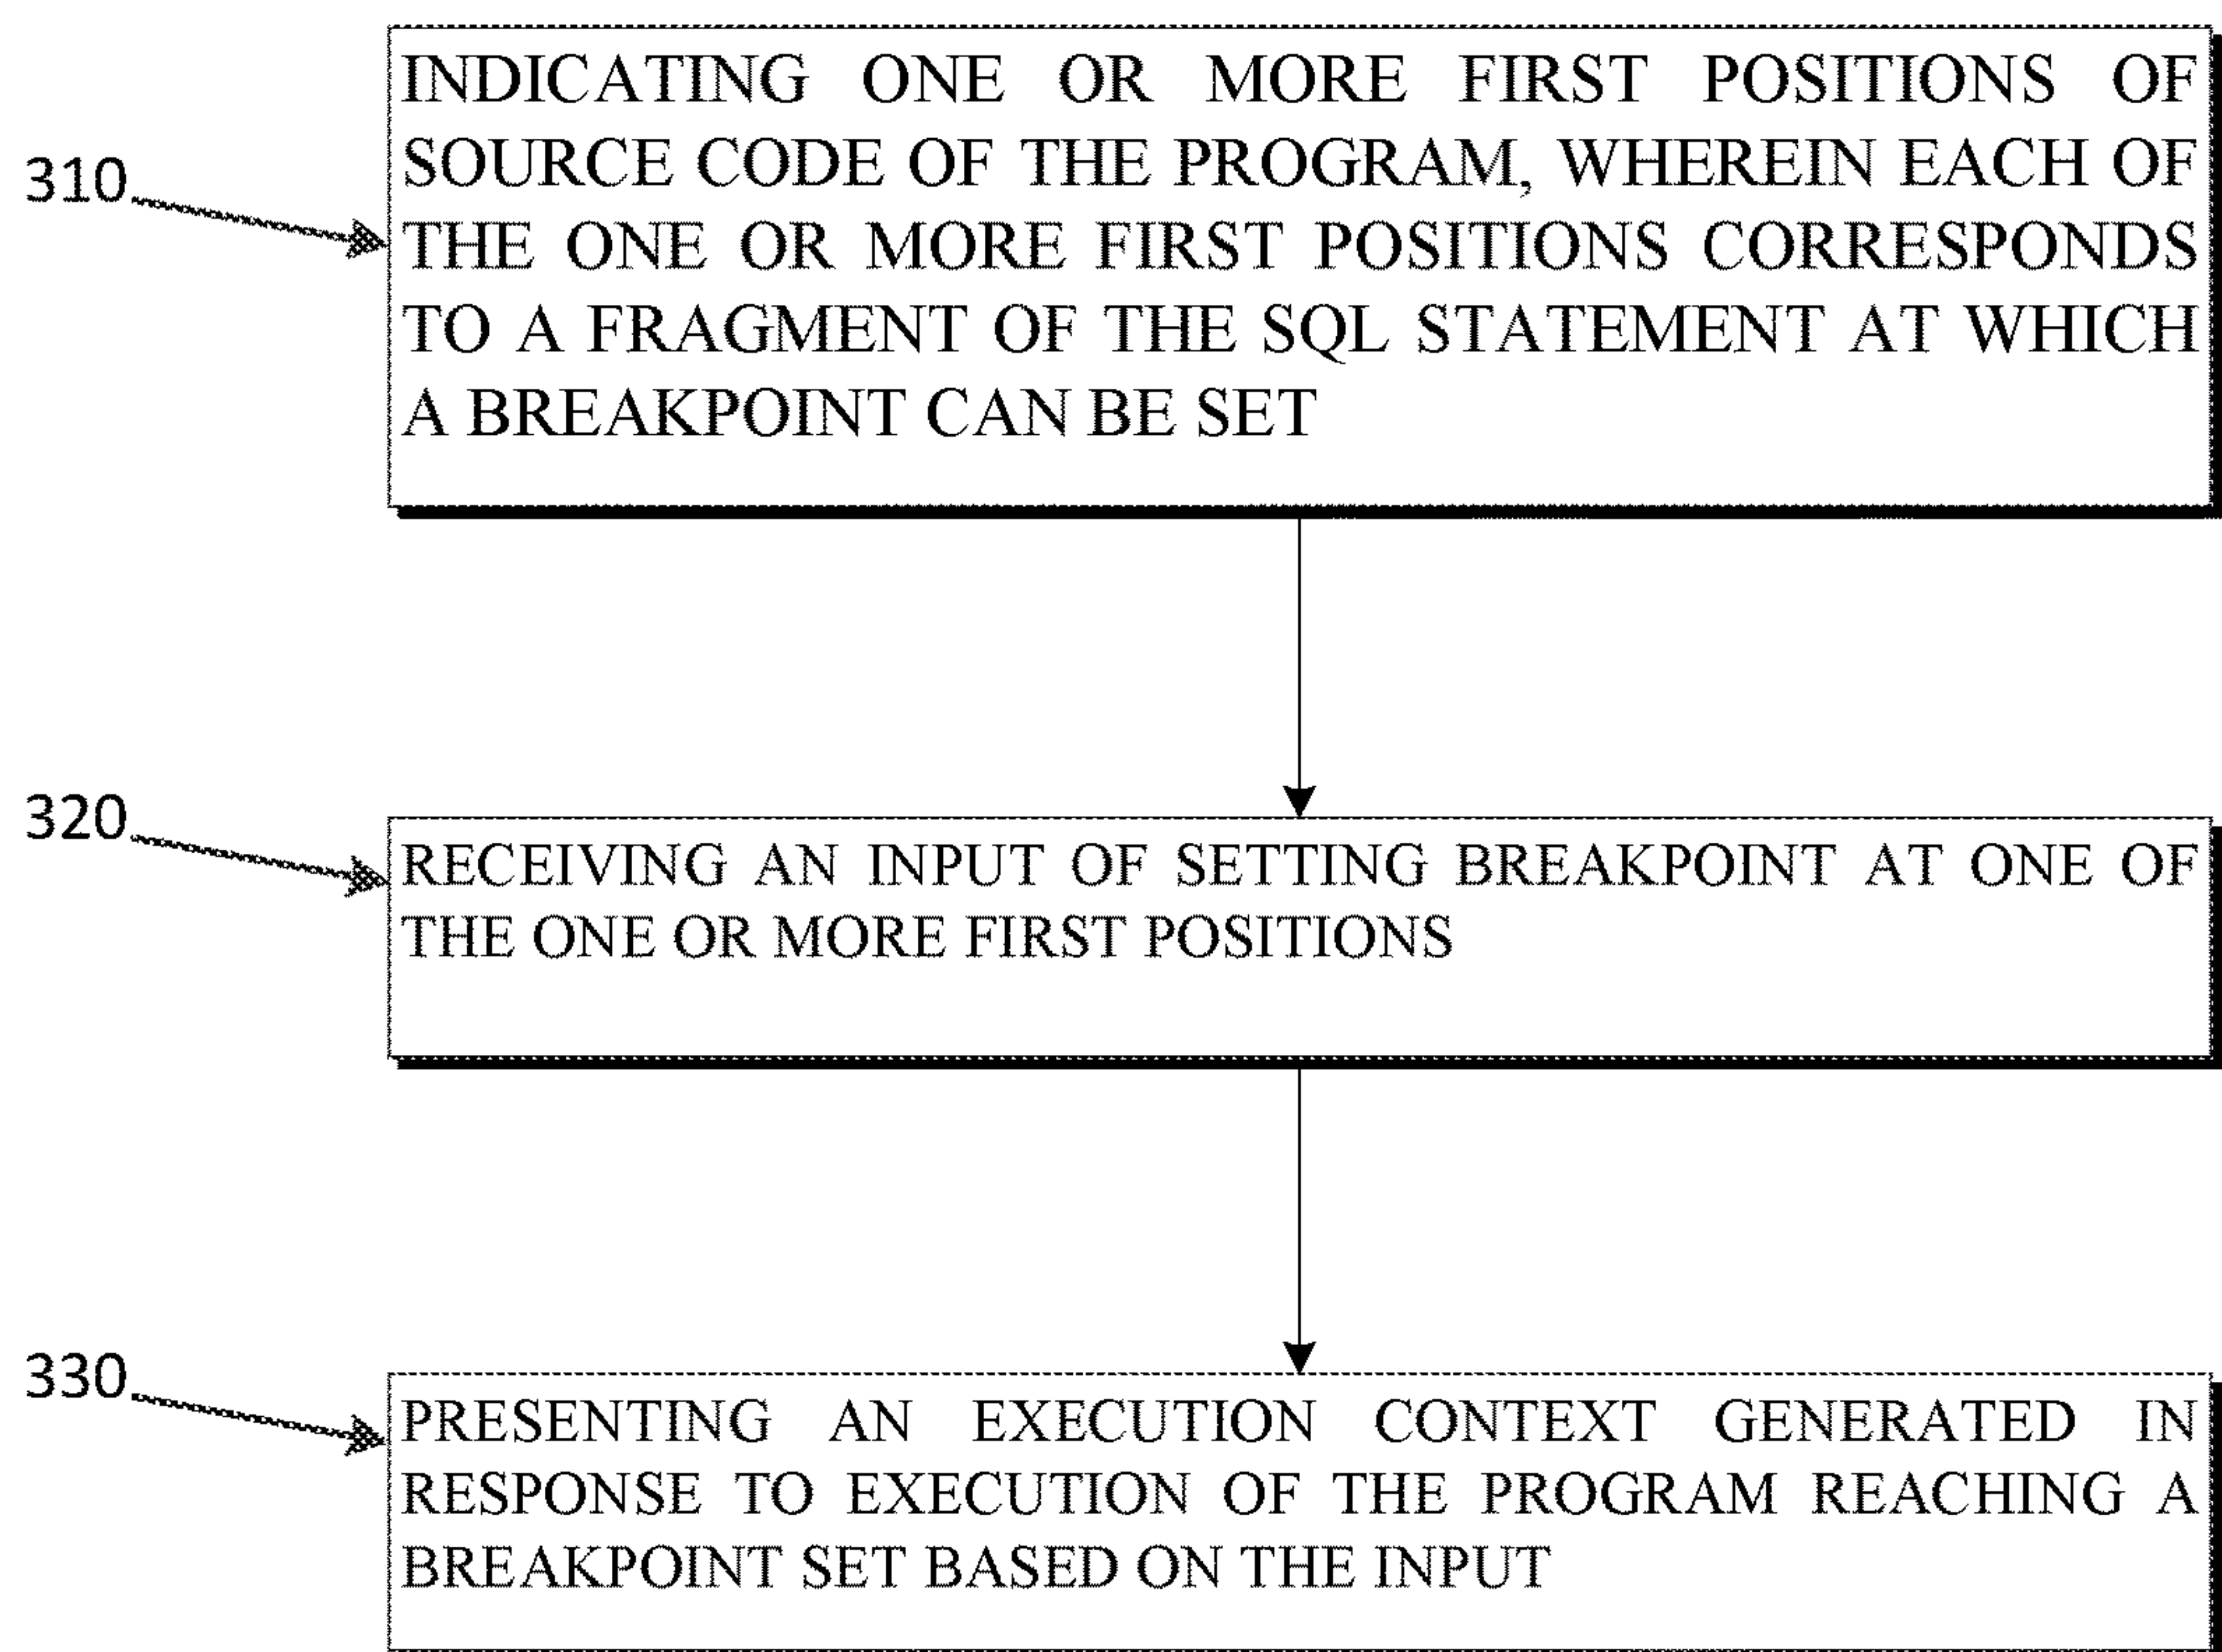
310

INDICATING ONE OR MORE FIRST POSITIONS OF SOURCE CODE OF THE PROGRAM, WHEREIN EACH OF THE ONE OR MORE FIRST POSITIONS CORRESPONDS TO A FRAGMENT OF THE SQL STATEMENT AT WHICH A BREAKPOINT CAN BE SET

320

RECEIVING AN INPUT OF SETTING BREAKPOINT AT ONE OF THE ONE OR MORE FIRST POSITIONS

330

PRESENTING AN EXECUTION CONTEXT GENERATED IN RESPONSE TO EXECUTION OF THE PROGRAM REACHING A BREAKPOINT SET BASED ON THE INPUT